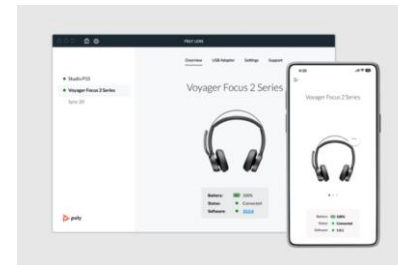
POLY LENS

Overview USB Adapter Settings Support

Studio P15
Voyager Focus 2 Series
Sync 20

Voyager Focus 2 Series

Battery: 100%
Status: Connected
Software: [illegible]

poly

9:28

Voyager Focus 2 Series

Battery: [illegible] 100%
Status: Connected
Software: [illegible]